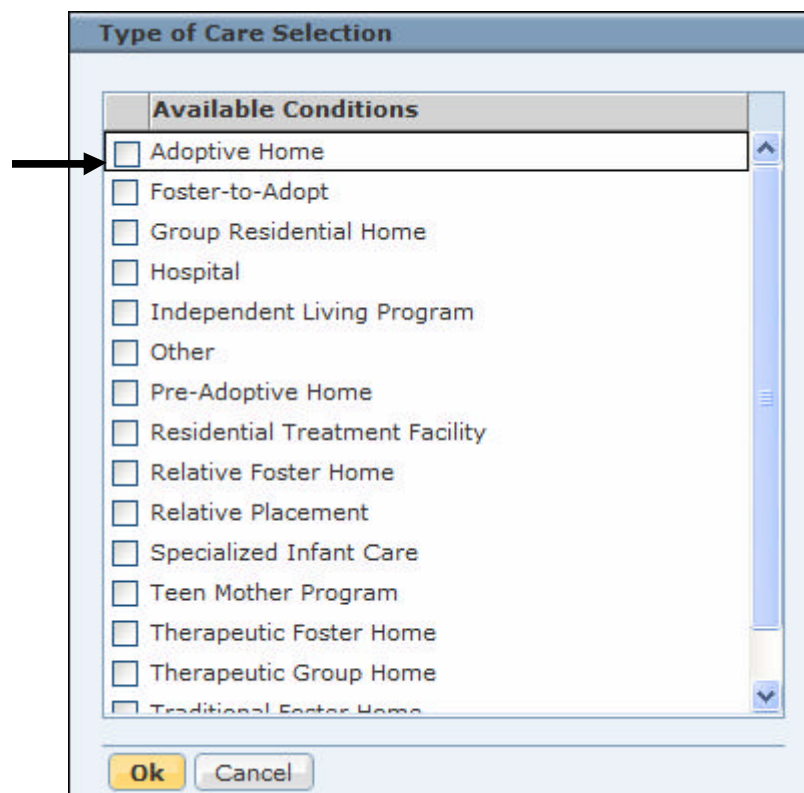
Type of Care Selection

Available Conditions

Adoptive Home
Foster-to-Adopt
Group Residential Home
Hospital
Independent Living Program
Other
Pre-Adoptive Home
Residential Treatment Facility
Relative Foster Home
Relative Placement
Specialized Infant Care
Teen Mother Program
Therapeutic Foster Home
Therapeutic Group Home
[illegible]

Ok
Cancel